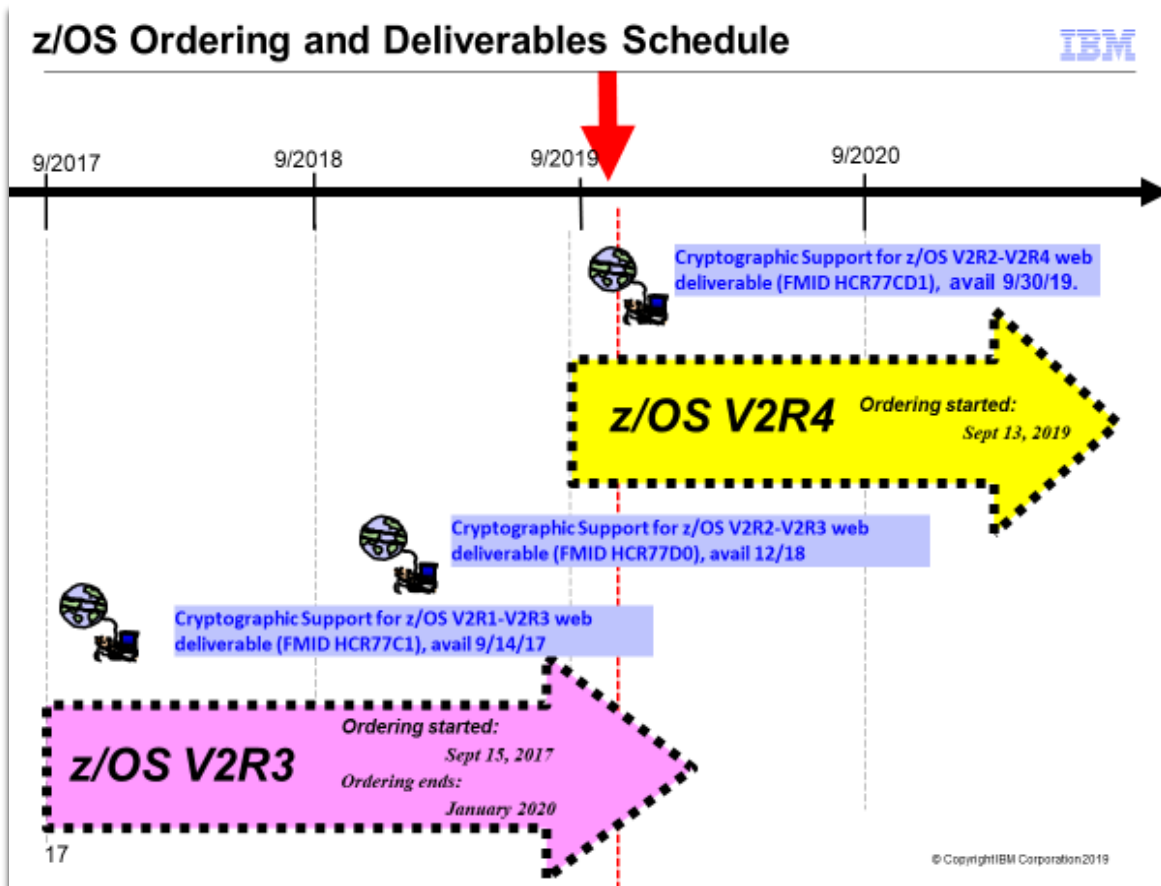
z/OS Ordering and Deliverables Schedule

IBM

9/2017

9/2018

9/2019

9/2020

Cryptographic Support for z/OS V2R2-V2R4 web deliverable (FMID HCR77CD1), avail 9/30/19.

z/OS V2R4

Ordering started:
Sept 13, 2019

Cryptographic Support for z/OS V2R2-V2R3 web deliverable (FMID HCR77D0), avail 12/18

Cryptographic Support for z/OS V2R1-V2R3 web deliverable (FMID HCR77C1), avail 9/14/17

z/OS V2R3

Ordering started:
Sept 15, 2017
Ordering ends:
January 2020

17

© Copyright IBM Corporation 2019